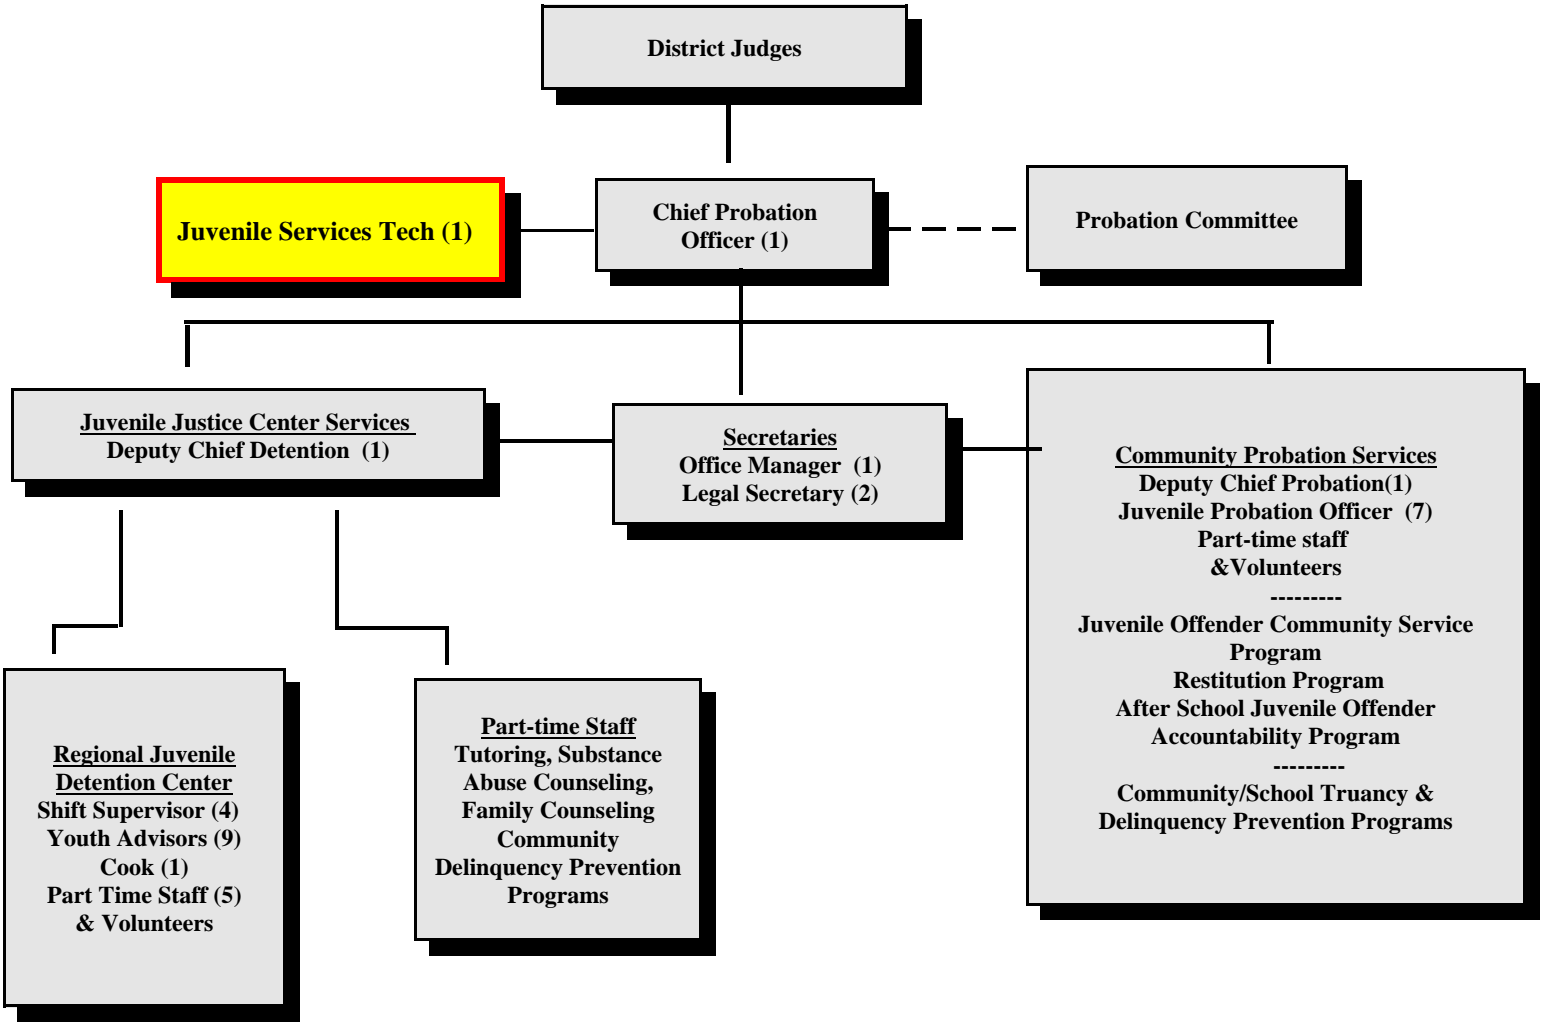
District Judges

Juvenile Services Tech (1)

Chief Probation Officer (1)

Probation Committee

Juvenile Justice Center Services
Deputy Chief Detention (1)

Secretaries
Office Manager (1)
Legal Secretary (2)

Community Probation Services
Deputy Chief Probation(1)
Juvenile Probation Officer (7)
Part-time staff
&Volunteers
---------
Juvenile Offender Community Service Program
Restitution Program
After School Juvenile Offender Accountability Program
---------
Community/School Truancy & Delinquency Prevention Programs

Regional Juvenile Detention Center
Shift Supervisor (4)
Youth Advisors (9)
Cook (1)
Part Time Staff (5)
& Volunteers

Part-time Staff
Tutoring, Substance Abuse Counseling, Family Counseling
Community Delinquency Prevention Programs